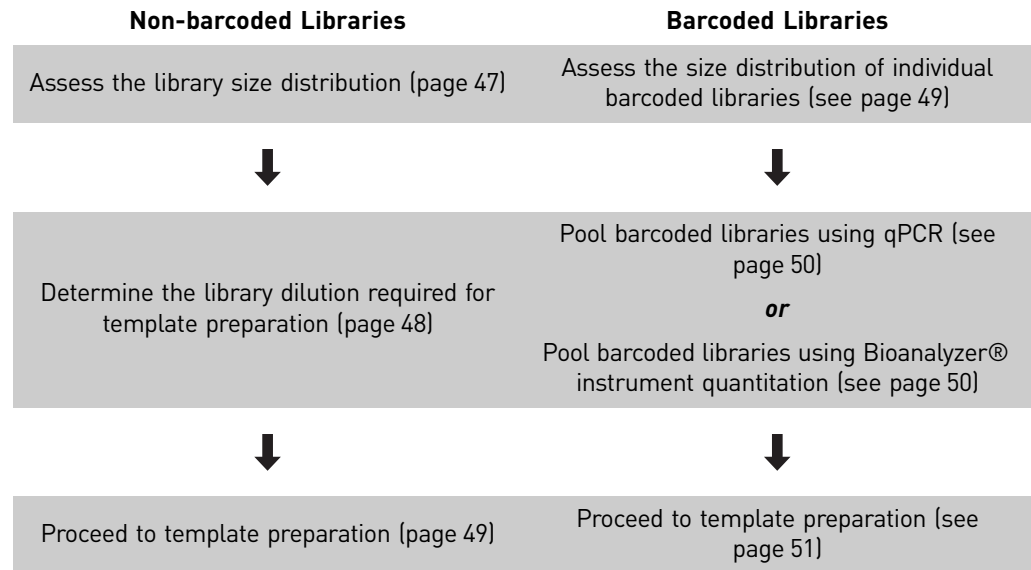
Non-barcoded Libraries

Assess the library size distribution (page 47)

Determine the library dilution required for template preparation (page 48)

Proceed to template preparation (page 49)

Barcoded Libraries

Assess the size distribution of individual barcoded libraries (see page 49)

Pool barcoded libraries using qPCR (see page 50)

or

Pool barcoded libraries using Bioanalyzer® instrument quantitation (see page 50)

Proceed to template preparation (see page 51)